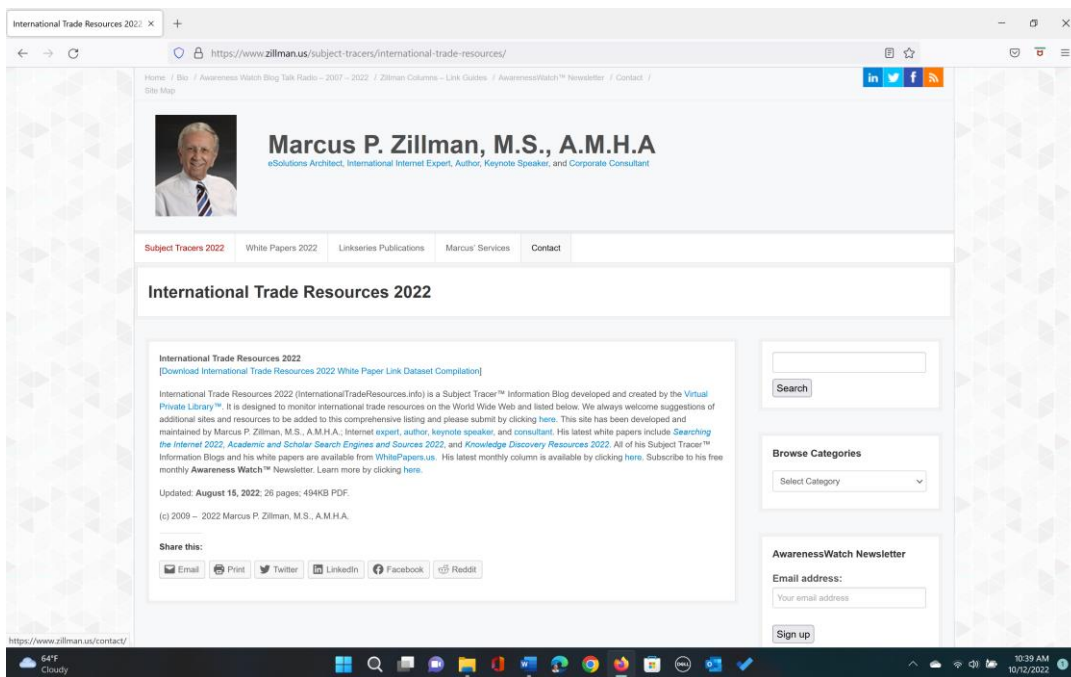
International Trade Resources 2022 ×

https://www.zillman.us/subject-tracers/international-trade-resources/

Home / Bio / Awareness Watch Blog Talk Radio – 2007 – 2022 / Zillman Columns – Link Guides / AwarenessWatch™ Newsletter / Contact / Site Map

Marcus P. Zillman, M.S., A.M.H.A

eSolutions Architect, International Internet Expert, Author, Keynote Speaker, and Corporate Consultant

Subject Tracers 2022 | White Papers 2022 | Linkseries Publications | Marcus' Services | Contact

International Trade Resources 2022

International Trade Resources 2022
[Download International Trade Resources 2022 White Paper Link Dataset Compilation]

International Trade Resources 2022 (InternationalTradeResources.info) is a Subject Tracer™ Information Blog developed and created by the Virtual Private Library™. It is designed to monitor international trade resources on the World Wide Web and listed below. We always welcome suggestions of additional sites and resources to be added to this comprehensive listing and please submit by clicking here. This site has been developed and maintained by Marcus P. Zillman, M.S., A.M.H.A.; Internet expert, author, keynote speaker, and consultant. His latest white papers include Searching the Internet 2022, Academic and Scholar Search Engines and Sources 2022, and Knowledge Discovery Resources 2022. All of his Subject Tracer™ Information Blogs and his white papers are available from WhitePapers.us. His latest monthly column is available by clicking here. Subscribe to his free monthly Awareness Watch™ Newsletter. Learn more by clicking here.

Updated: August 15, 2022; 26 pages; 494KB PDF.

(c) 2009 – 2022 Marcus P. Zillman, M.S., A.M.H.A.

Share this:

Email | Print | Twitter | LinkedIn | Facebook | Reddit

Search

Browse Categories

Select Category

AwarenessWatch Newsletter

Email address:

Your email address

Sign up

https://www.zillman.us/contact/

64°F
Cloudy

10:39 AM
10/12/2022